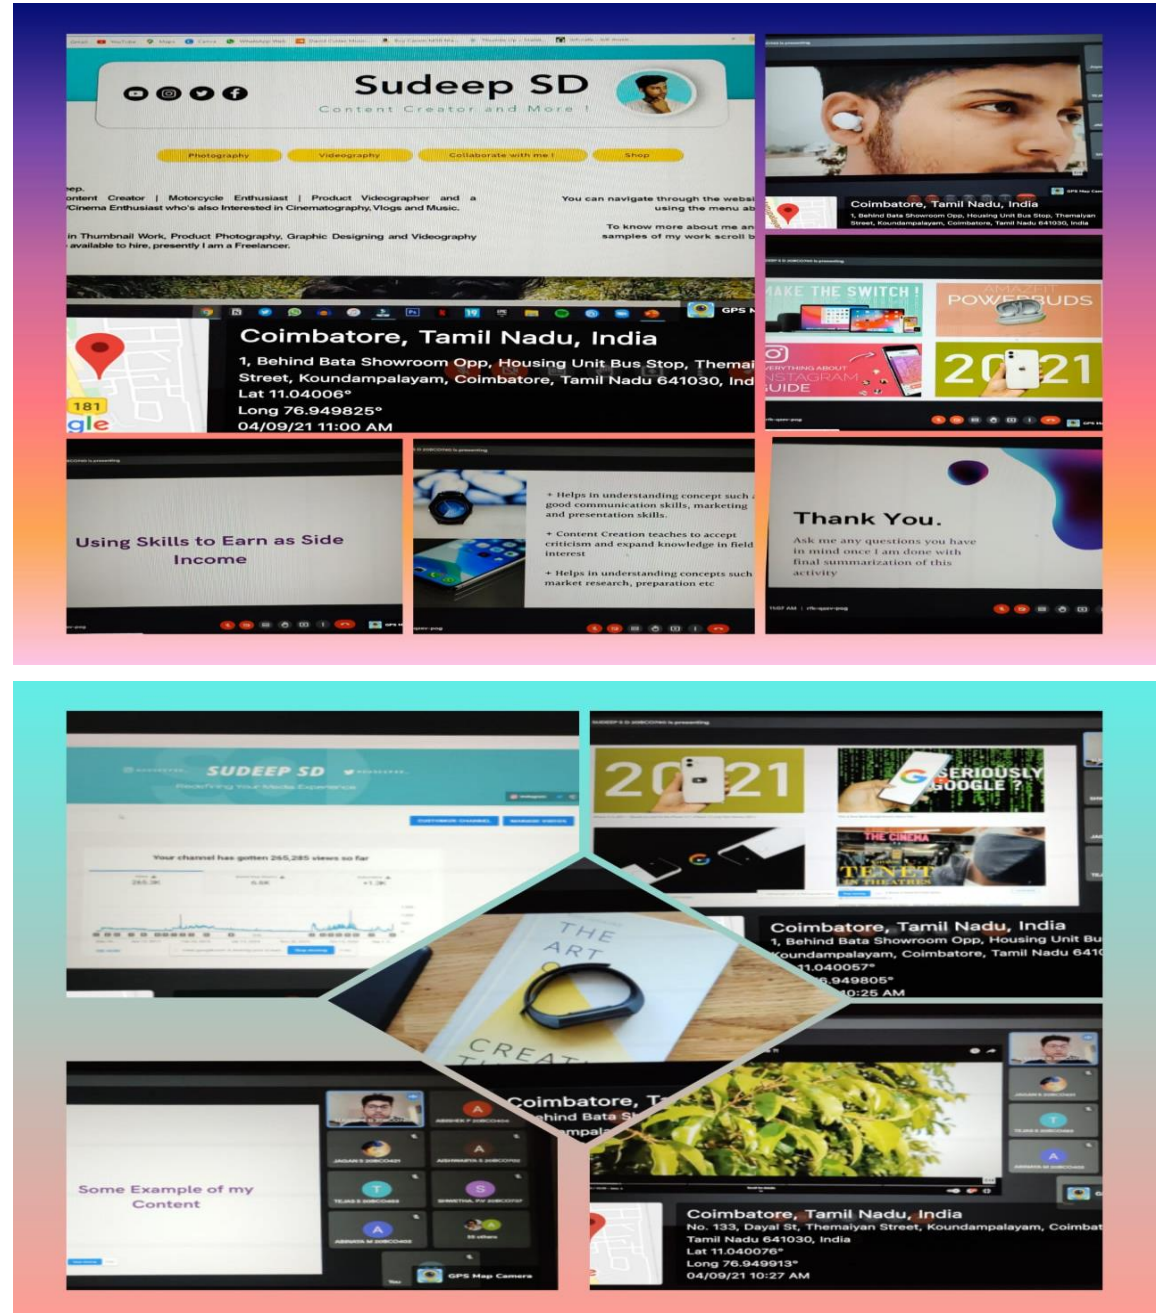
Sudeep SD

Content Creator and More !

Photography | Videography | Collaborate with me ! | Shop

ontent Creator | Motorcycle Enthusiast | Product Videographer and a /Cinema Enthusiast who's also Interested in Cinematography, Vlogs and Music.

in Thumbnail Work, Product Photography, Graphic Designing and Videography available to hire, presently I am a Freelancer.

You can navigate through the websi using the menu ab

To know more about me an samples of my work scroll b

GPS M

Coimbatore, Tamil Nadu, India
1, Behind Bata Showroom Opp, Housing Unit Bus Stop, Themai Street, Koundampalayam, Coimbatore, Tamil Nadu 641030, Ind
Lat 11.04006°
Long 76.949825°
04/09/21 11:00 AM

181
gle

Coimbatore, Tamil Nadu, India
1, Behind Bata Showroom Opp, Housing Unit Bus Stop, Themaiyan Street, Koundampalayam, Coimbatore, Tamil Nadu 641030, India

MAKE THE SWITCH !
POWERBUDS
VERYTHING ABOUT
NSTAGRAM
UIDE
2021

Using Skills to Earn as Side Income

+ Helps in understanding concept such good communication skills, marketing and presentation skills.

+ Content Creation teaches to accept criticism and expand knowledge in field interest

+ Helps in understanding concepts such market research, preparation etc

Thank You.
Ask me any questions you have in mind once I am done with final summarization of this activity

SUDEEP SD
Your channel has gotten 265,285 views so far

2021
SERIOUSLY GOOGLE ?
THE CINEMA
TENET
IN THEATRES

Coimbatore, Tamil Nadu, India
1, Behind Bata Showroom Opp, Housing Unit Bu
oundampalayam, Coimbatore, Tamil Nadu 641
11.040057°
6.949805°
0:25 AM

THE ART
CREAT

Coimbatore, T
ehind Bata S
mpala

Some Example of my Content

GPS Map Camera

Coimbatore, Tamil Nadu, India
No. 133, Dayal St, Themaiyan Street, Koundampalayam, Coimbat
Tamil Nadu 641030, India
Lat 11.040076°
Long 76.949913°
04/09/21 10:27 AM